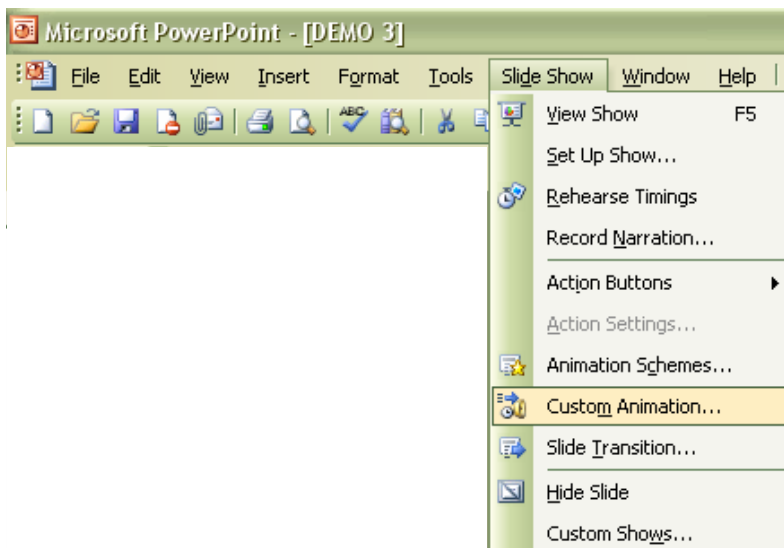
Microsoft PowerPoint - [DEMO 3]

File Edit View Insert Format Tools Slide Show Window Help

View Show F5
Set Up Show...
Rehearse Timings
Record Narration...
Action Buttons
Action Settings...
Animation Schemes...
Custom Animation...
Slide Transition...
Hide Slide
Custom Shows...